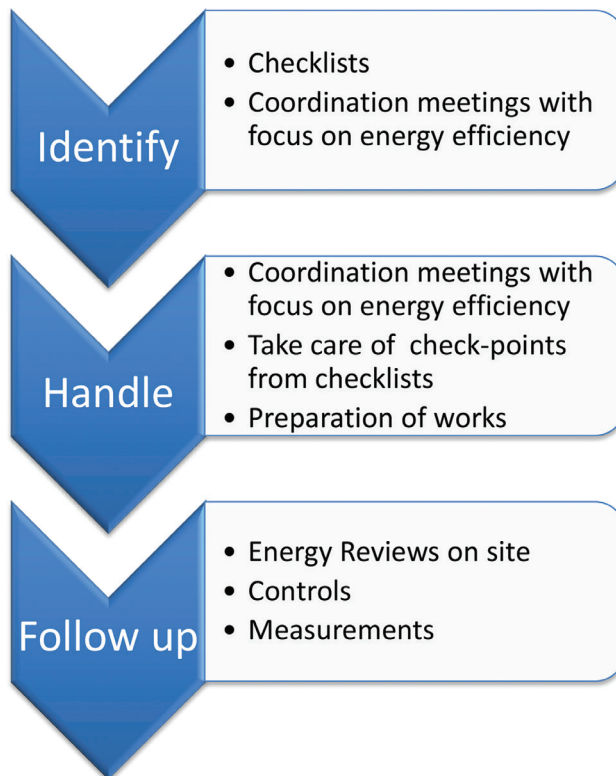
Identify

- Checklists
- Coordination meetings with focus on energy efficiency

Handle

- Coordination meetings with focus on energy efficiency
- Take care of check-points from checklists
- Preparation of works

Follow up

- Energy Reviews on site
- Controls
- Measurements